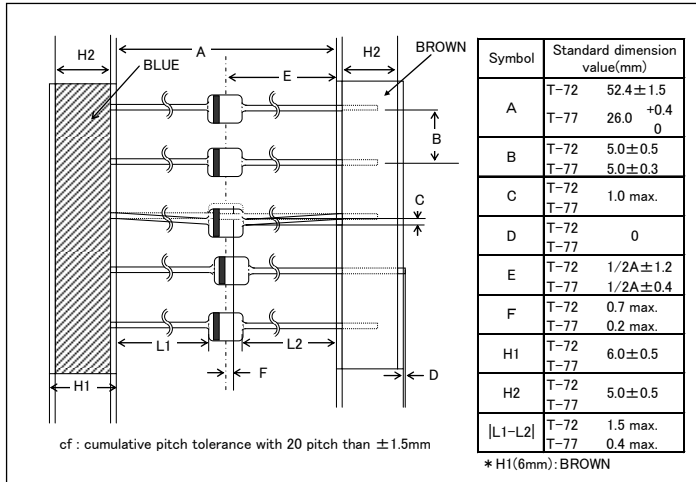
H2
A
H2
BLUE
BROWN
E
B
C
L1
L2
F
D
H1

cf : cumulative pitch tolerance with 20 pitch than $\pm1.5$mm

| Symbol | Standard dimension value(mm) | |
|---|---|---|
| A | T−72 | $52.4\pm1.5$ |
| | T−77 | $26.0\ ^{+0.4}_{0}$ |
| B | T−72 | $5.0\pm0.5$ |
| | T−77 | $5.0\pm0.3$ |
| C | T−72 | 1.0 max. |
| | T−77 | |
| D | T−72 | 0 |
| | T−77 | |
| E | T−72 | $1/2A\pm1.2$ |
| | T−77 | $1/2A\pm0.4$ |
| F | T−72 | 0.7 max. |
| | T−77 | 0.2 max. |
| H1 | T−72 | $6.0\pm0.5$ |
| | T−77 | |
| H2 | T−72 | $5.0\pm0.5$ |
| | T−77 | |
| \|L1−L2\| | T−72 | 1.5 max. |
| | T−77 | 0.4 max. |

＊H1(6mm):BROWN